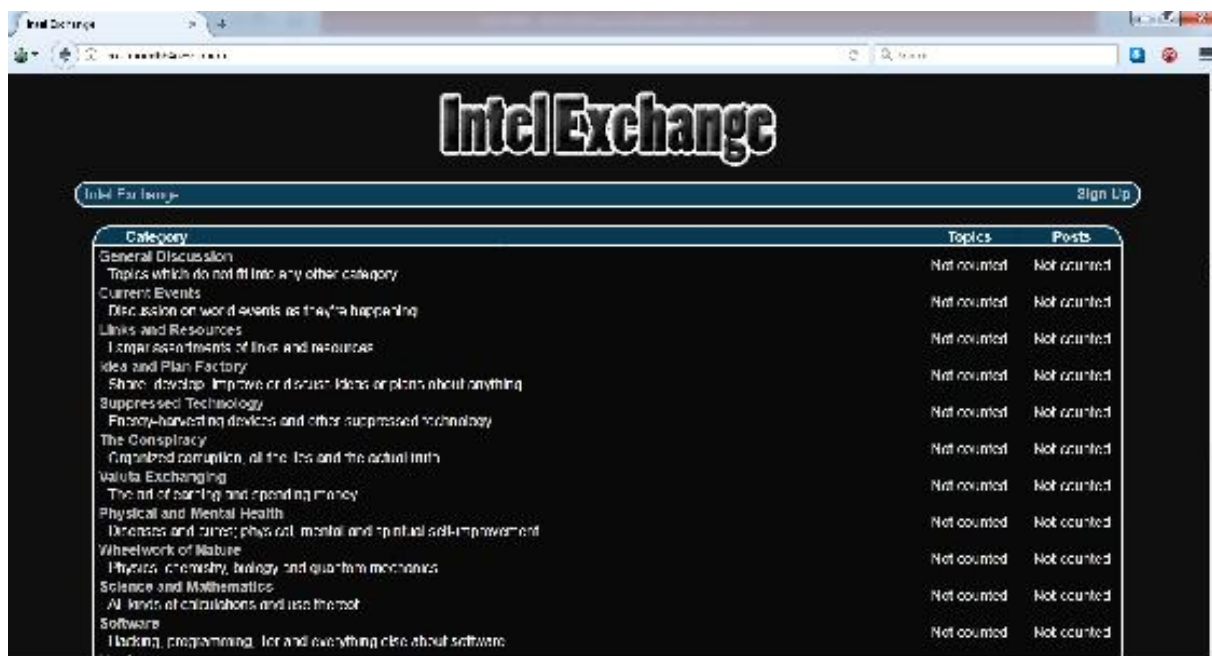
Intel Exchange

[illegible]

Search

Intel Exchange

Intel Exchange

Sign Up

| Category | Topics | Posts |
|---|---|---|
| General Discussion<br>Topics which do not fit into any other category | Not counted | Not counted |
| Current Events<br>Discussion on world events as they're happening | Not counted | Not counted |
| Links and Resources<br>Large assortments of links and resources | Not counted | Not counted |
| Idea and Plan Factory<br>Share, develop, improve or discuss ideas or plans about anything | Not counted | Not counted |
| Suppressed Technology<br>Energy-harvesting devices and other suppressed technology | Not counted | Not counted |
| The Conspiracy<br>Organized corruption, all the lies and the actual truth | Not counted | Not counted |
| Valuta Exchanging<br>The art of earning and spending money | Not counted | Not counted |
| Physical and Mental Health<br>Diseases and cures; physical, mental and spiritual self-improvement | Not counted | Not counted |
| Wheelwork of Nature<br>Physics, chemistry, biology and quantum mechanics | Not counted | Not counted |
| Science and Mathematics<br>All kinds of calculations and use thereof | Not counted | Not counted |
| Software<br>Hacking, programming, lor and everything else about software | Not counted | Not counted |